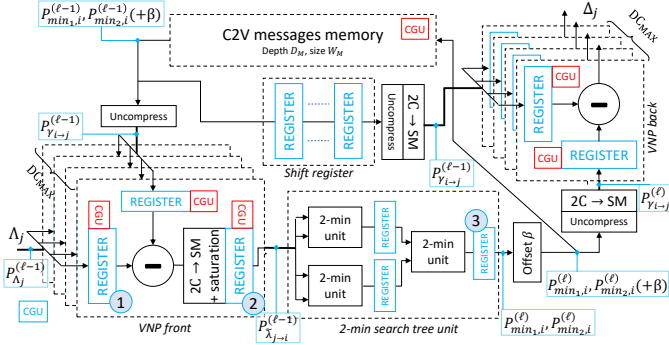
$P^{(\ell-1)}_{min_1,i}, P^{(\ell-1)}_{min_2,i}(+\beta)$

C2V messages memory
Depth $D_M$, size $W_M$

CGU

$\Delta_j$

$DC_{MAX}$

Uncompress

REGISTER

REGISTER

Shift register

2C → SM

Uncompress

REGISTER

CGU

REGISTER

CGU

VNP back

$P^{(\ell-1)}_{\gamma_{i \to j}}$

$DC_{MAX}$

$P^{(\ell-1)}_{\gamma_{i \to j}}$

$P^{(\ell)}_{\gamma_{i \to j}}$

REGISTER

CGU

CGU

$\Lambda_j$

REGISTER

2C → SM + saturation

REGISTER

2-min unit

REGISTER

2-min unit

REGISTER

2-min unit

REGISTER

Offset $\beta$

2C → SM

Uncompress

$P^{(\ell-1)}_{\Lambda_j}$

1

2

3

CGU

VNP front

$P^{(\ell-1)}_{\tilde{\lambda}_{j \to i}}$

2-min search tree unit

$P^{(\ell)}_{min_1,i}, P^{(\ell)}_{min_2,i}(+\beta)$

$P^{(\ell)}_{min_1,i}, P^{(\ell)}_{min_2,i}$